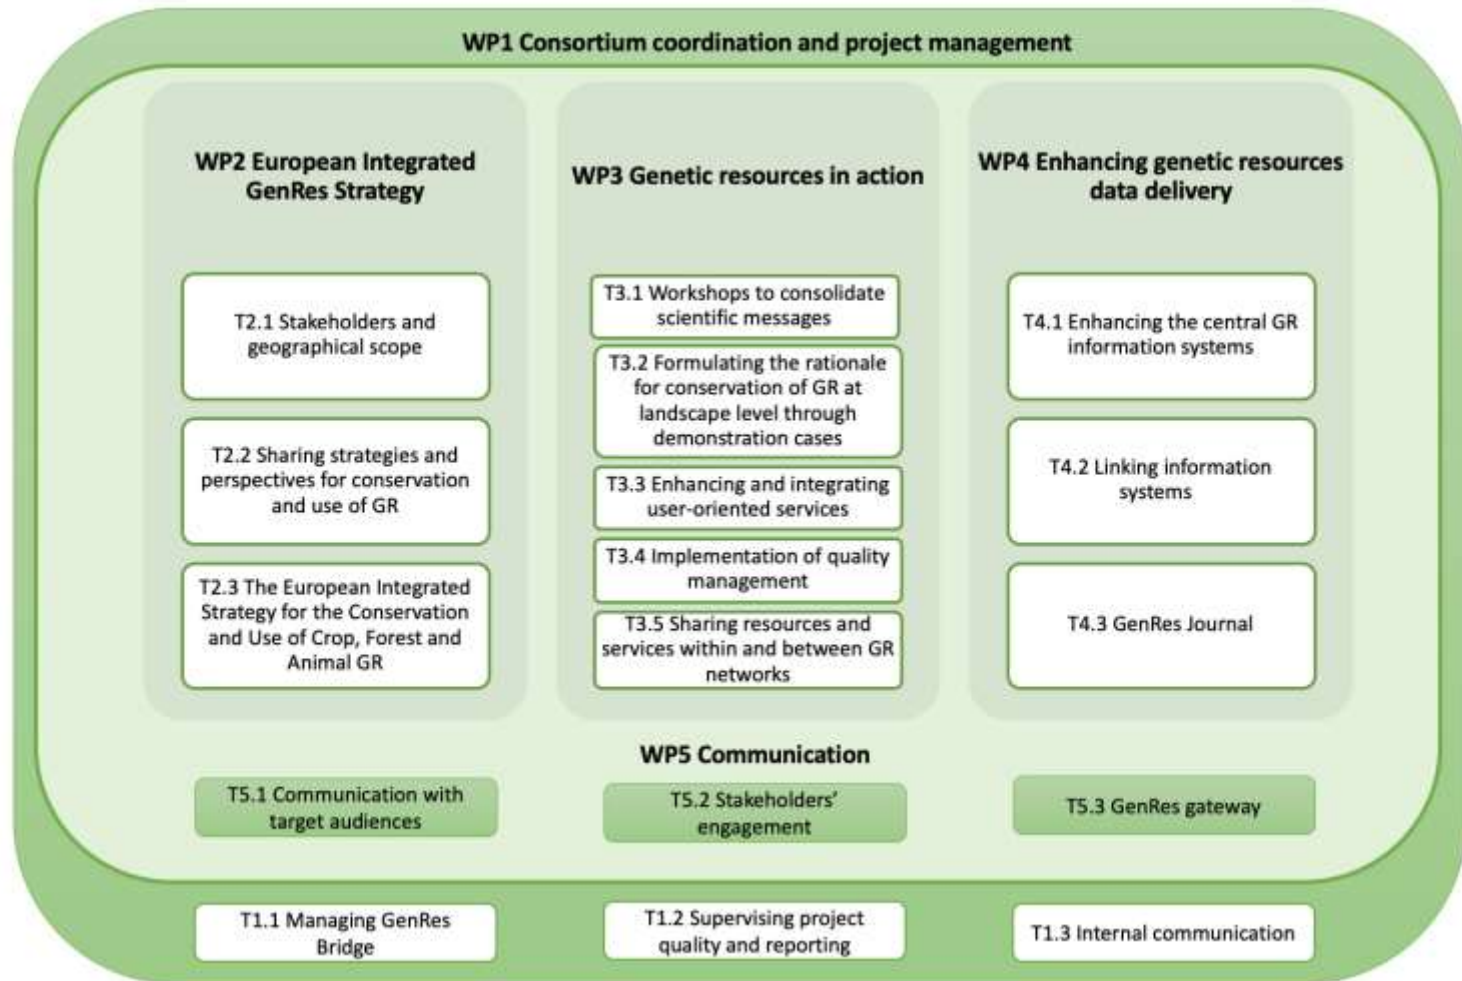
WP1 Consortium coordination and project management

WP2 European Integrated GenRes Strategy

T2.1 Stakeholders and geographical scope

T2.2 Sharing strategies and perspectives for conservation and use of GR

T2.3 The European Integrated Strategy for the Conservation and Use of Crop, Forest and Animal GR

WP3 Genetic resources in action

T3.1 Workshops to consolidate scientific messages

T3.2 Formulating the rationale for conservation of GR at landscape level through demonstration cases

T3.3 Enhancing and integrating user-oriented services

T3.4 Implementation of quality management

T3.5 Sharing resources and services within and between GR networks

WP4 Enhancing genetic resources data delivery

T4.1 Enhancing the central GR information systems

T4.2 Linking information systems

T4.3 GenRes Journal

WP5 Communication

T5.1 Communication with target audiences

T5.2 Stakeholders' engagement

T5.3 GenRes gateway

T1.1 Managing GenRes Bridge

T1.2 Supervising project quality and reporting

T1.3 Internal communication